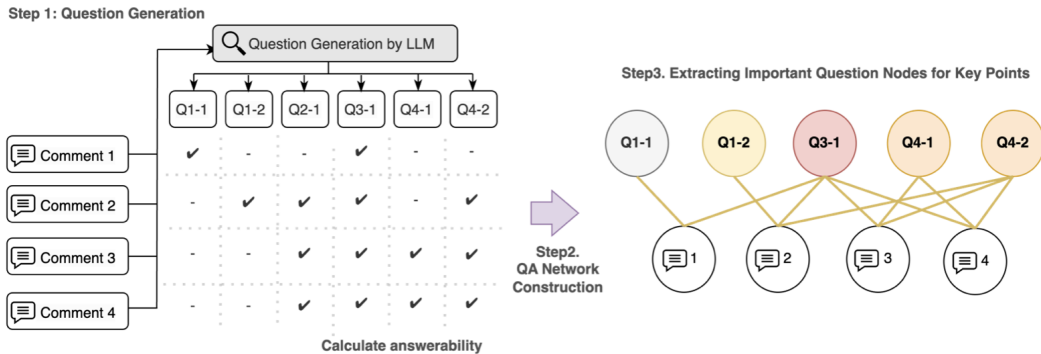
Step 1: Question Generation

Question Generation by LLM

|  | Q1-1 | Q1-2 | Q2-1 | Q3-1 | Q4-1 | Q4-2 |
|---|---|---|---|---|---|---|
| Comment 1 | ✔ | - | - | ✔ | - | - |
| Comment 2 | - | ✔ | ✔ | ✔ | - | ✔ |
| Comment 3 | - | - | ✔ | ✔ | ✔ | ✔ |
| Comment 4 | - | - | ✔ | ✔ | ✔ | ✔ |

Calculate answerability

Step2. QA Network Construction

Step3. Extracting Important Question Nodes for Key Points

Q1-1 Q1-2 Q3-1 Q4-1 Q4-2

1 2 3 4